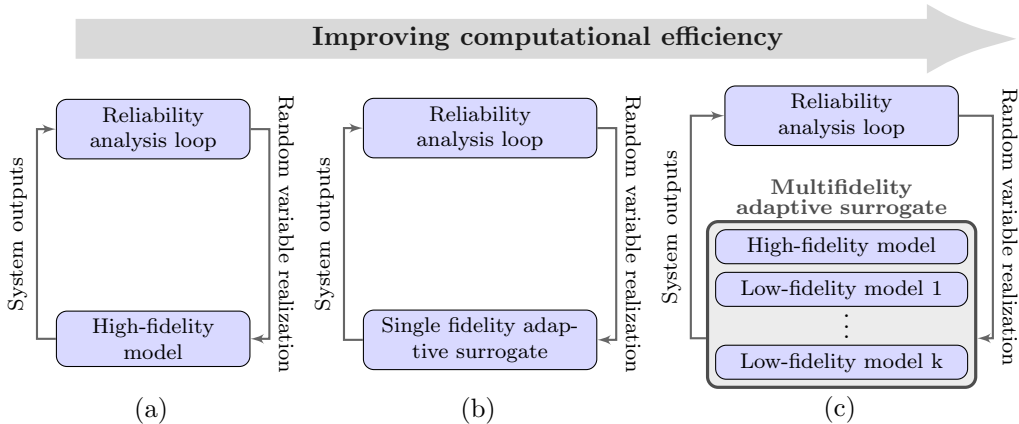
Improving computational efficiency

Reliability analysis loop

Random variable realization

System outputs

High-fidelity model

(a)

Reliability analysis loop

Random variable realization

System outputs

Single fidelity adaptive surrogate

(b)

Reliability analysis loop

Random variable realization

System outputs

Multifidelity adaptive surrogate

High-fidelity model

Low-fidelity model 1

⋮

Low-fidelity model k

(c)